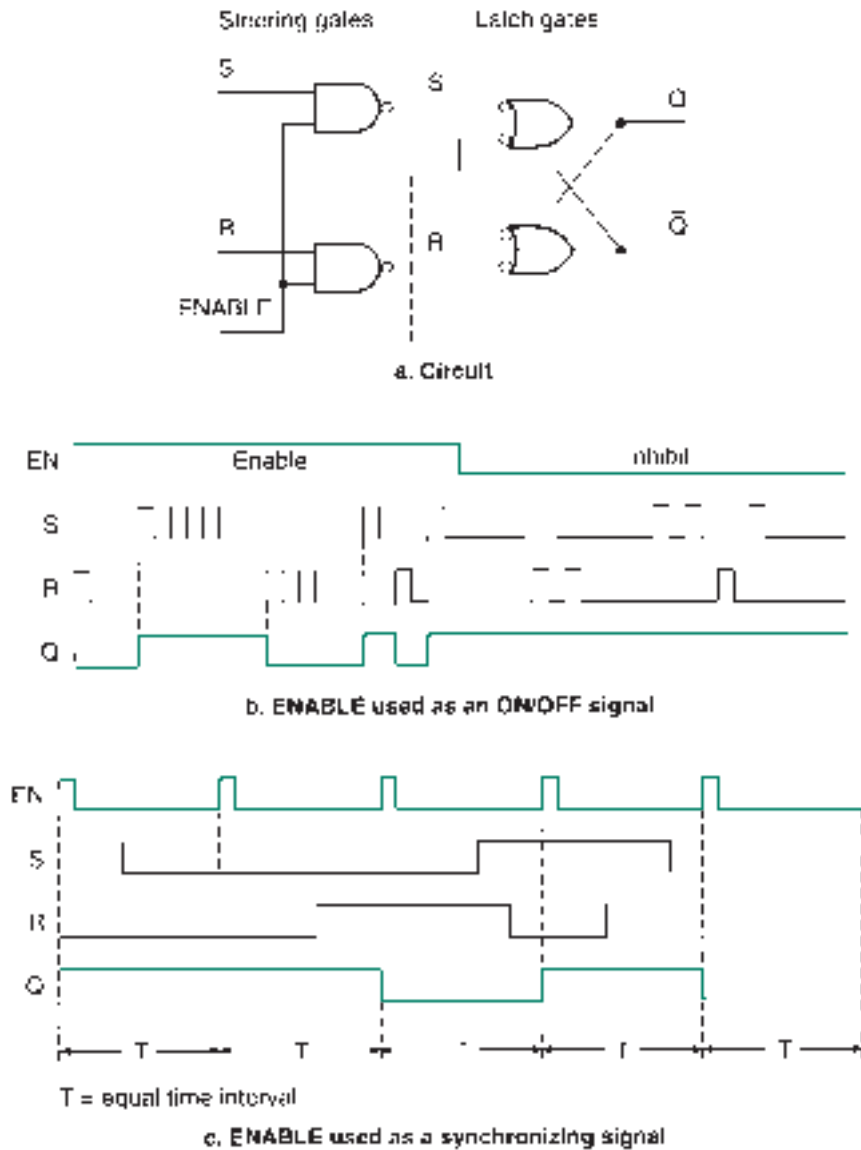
Steering gates

Latch gates

S

S

Q

R

R

$\bar{Q}$

ENABLE

a. Circuit

EN

Enable

Inhibit

S

R

Q

b. ENABLE used as an ON/OFF signal

EN

S

R

Q

T

T

T

T

T = equal time interval

c. ENABLE used as a synchronizing signal